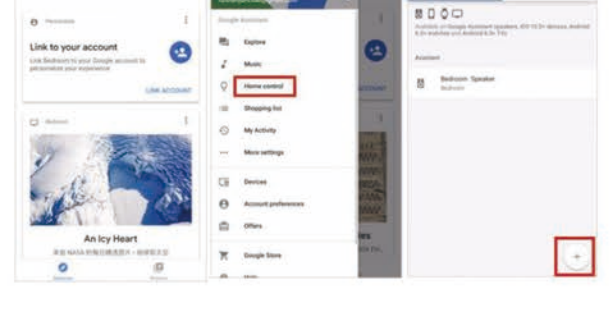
Personalize

Link to your account

Link Bedroom to your Google account to personalize your experience

LINK ACCOUNT

Bedroom

An Icy Heart

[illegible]

Google Assistant

Explore

Music

Home control

Shopping list

My Activity

More settings

Devices

Account preferences

Offers

Google Store

ACCOUNT

Available on Google Assistant speakers, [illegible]

Assistant

Bedroom Speaker

Bedroom

+